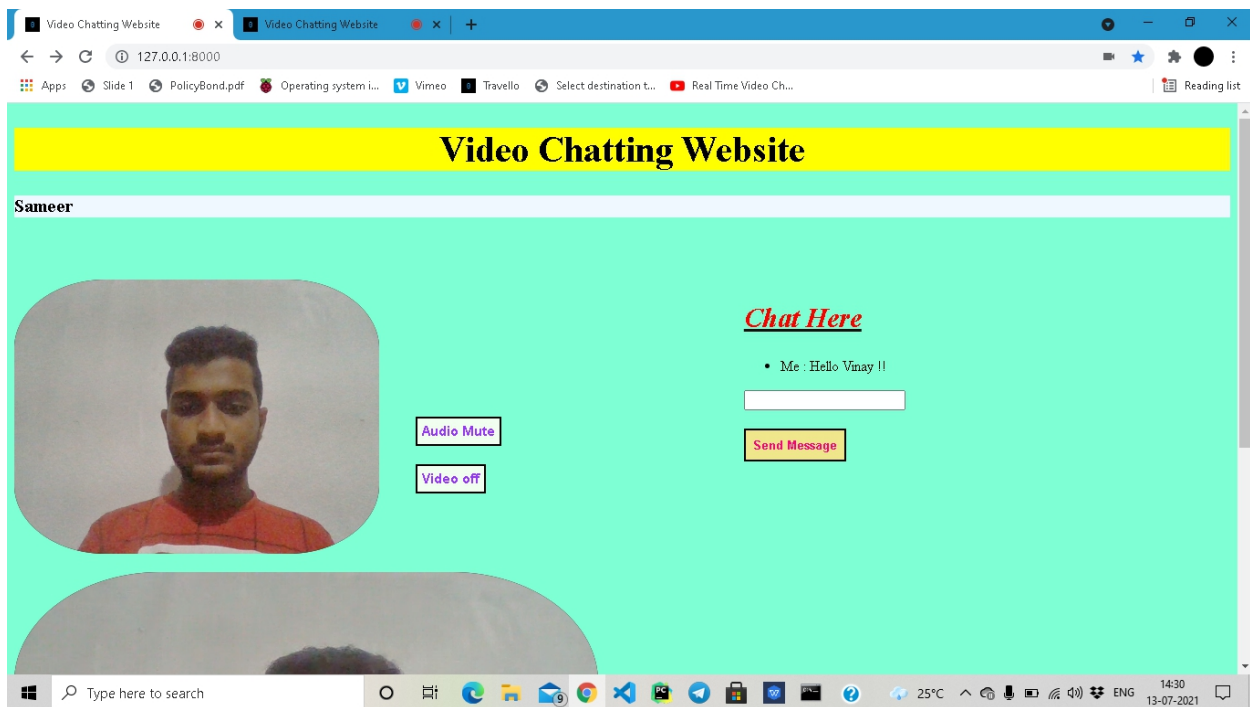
Video Chatting Website
Video Chatting Website
127.0.0.1:8000
Apps Slide 1 PolicyBond.pdf Operating system i... Vimeo Travello Select destination t... Real Time Video Ch...
Reading list

Video Chatting Website

Sameer

Chat Here

• Me : Hello Vinay !!

Send Message

Audio Mute

Video off

Type here to search
25°C ENG 14:30 13-07-2021